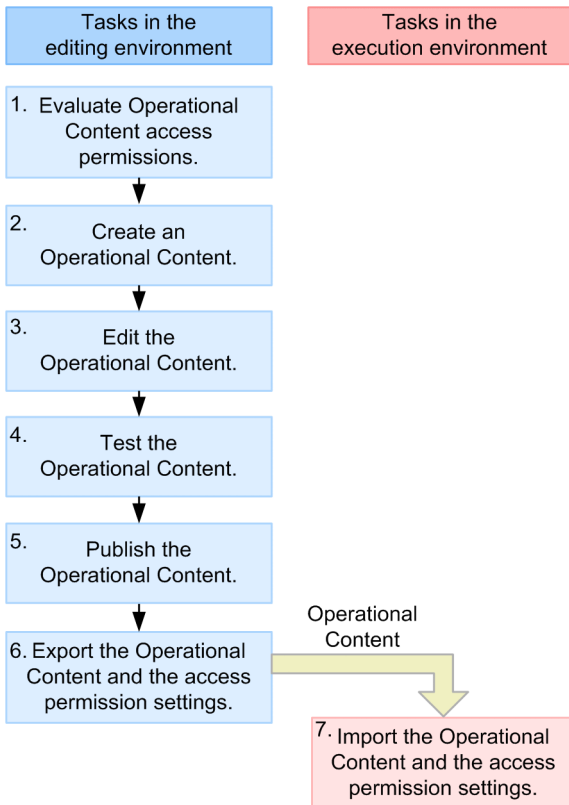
Tasks in the editing environment

Tasks in the execution environment

1. Evaluate Operational Content access permissions.

2. Create an Operational Content.

3. Edit the Operational Content.

4. Test the Operational Content.

5. Publish the Operational Content.

6. Export the Operational Content and the access permission settings.

Operational Content

7. Import the Operational Content and the access permission settings.